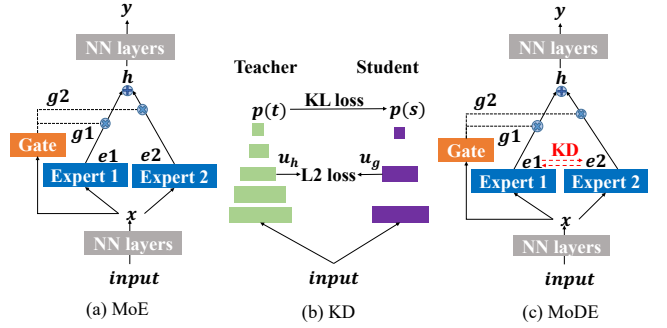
$y$
NN layers
$h$
$g2$
$g1$
Gate
$e1$
$e2$
Expert 1
Expert 2
$x$
NN layers
$input$
(a) MoE

Teacher
Student
$p(t)$
KL loss
$p(s)$
$u_h$
L2 loss
$u_g$
$input$
(b) KD

$y$
NN layers
$h$
$g2$
$g1$
Gate
$e1$
KD
$e2$
Expert 1
Expert 2
$x$
NN layers
$input$
(c) MoDE